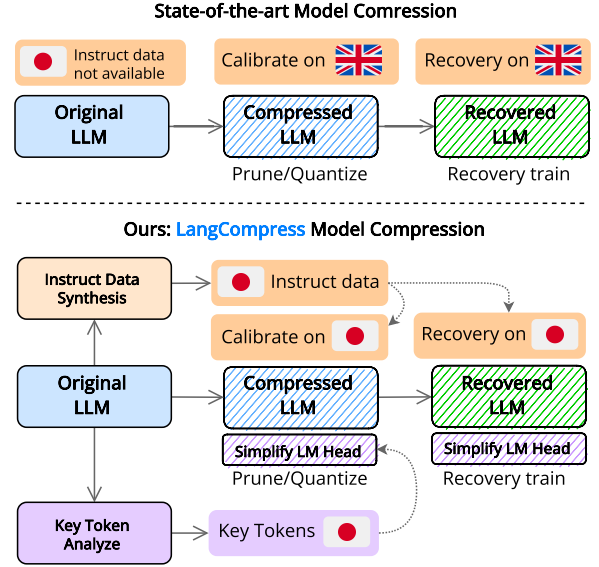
State-of-the-art Model Comresssion

Instruct data not available

Calibrate on

Recovery on

Original LLM

Compressed LLM

Recovered LLM

Prune/Quantize

Recovery train

Ours: LangCompress Model Compression

Instruct Data Synthesis

Instruct data

Calibrate on

Recovery on

Original LLM

Compressed LLM

Recovered LLM

Simplify LM Head

Simplify LM Head

Prune/Quantize

Recovery train

Key Token Analyze

Key Tokens